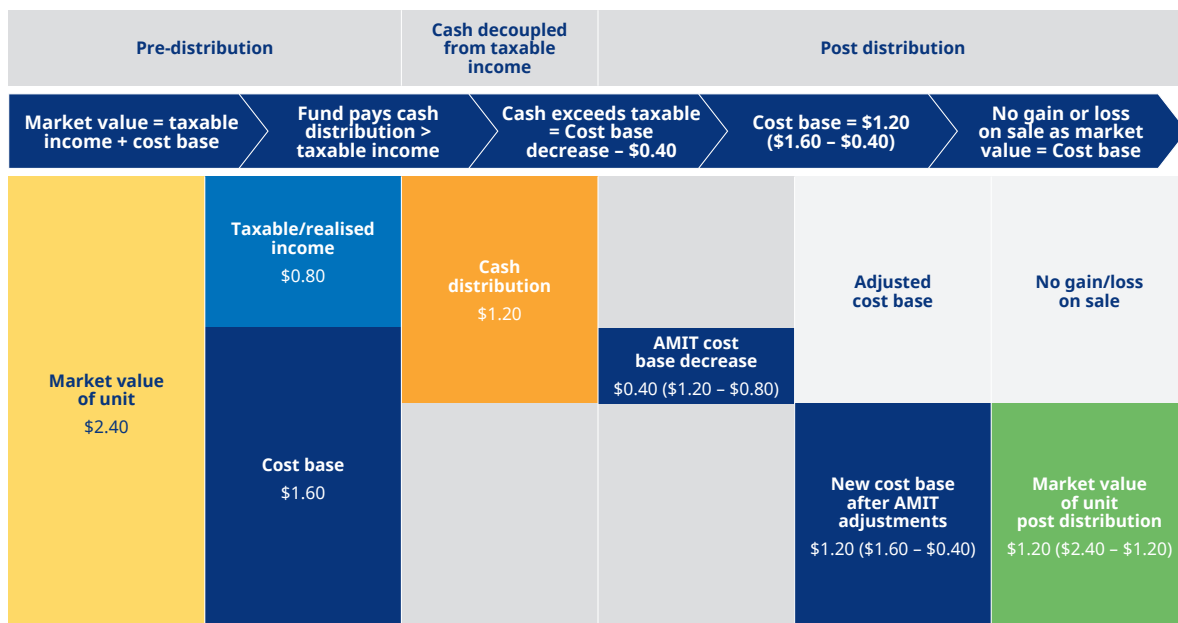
Pre-distribution

Cash decoupled from taxable income

Post distribution

Market value = taxable income + cost base

Fund pays cash distribution > taxable income

Cash exceeds taxable = Cost base decrease – $0.40

Cost base = $1.20 ($1.60 – $0.40)

No gain or loss on sale as market value = Cost base

Market value of unit
$2.40

Taxable/realised income
$0.80

Cost base
$1.60

Cash distribution
$1.20

AMIT cost base decrease
$0.40 ($1.20 – $0.80)

Adjusted cost base

New cost base after AMIT adjustments
$1.20 ($1.60 – $0.40)

No gain/loss on sale

Market value of unit post distribution
$1.20 ($2.40 – $1.20)